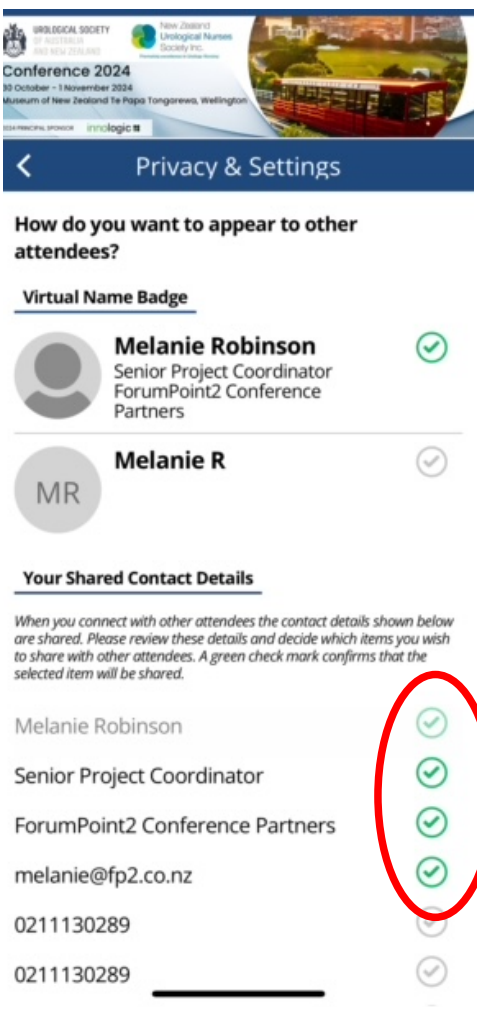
UROLOGICAL SOCIETY OF AUSTRALIA AND NEW ZEALAND

New Zealand Urological Nurses Society Inc.

Conference 2024

30 October - 1 November 2024

Museum of New Zealand Te Papa Tongarewa, Wellington

2024 PRINCIPAL SPONSOR innologic

<

Privacy & Settings

How do you want to appear to other attendees?

Virtual Name Badge

Melanie Robinson
Senior Project Coordinator
ForumPoint2 Conference Partners

MR

Melanie R

Your Shared Contact Details

When you connect with other attendees the contact details shown below are shared. Please review these details and decide which items you wish to share with other attendees. A green check mark confirms that the selected item will be shared.

Melanie Robinson

Senior Project Coordinator

ForumPoint2 Conference Partners

melanie@fp2.co.nz

0211130289

0211130289